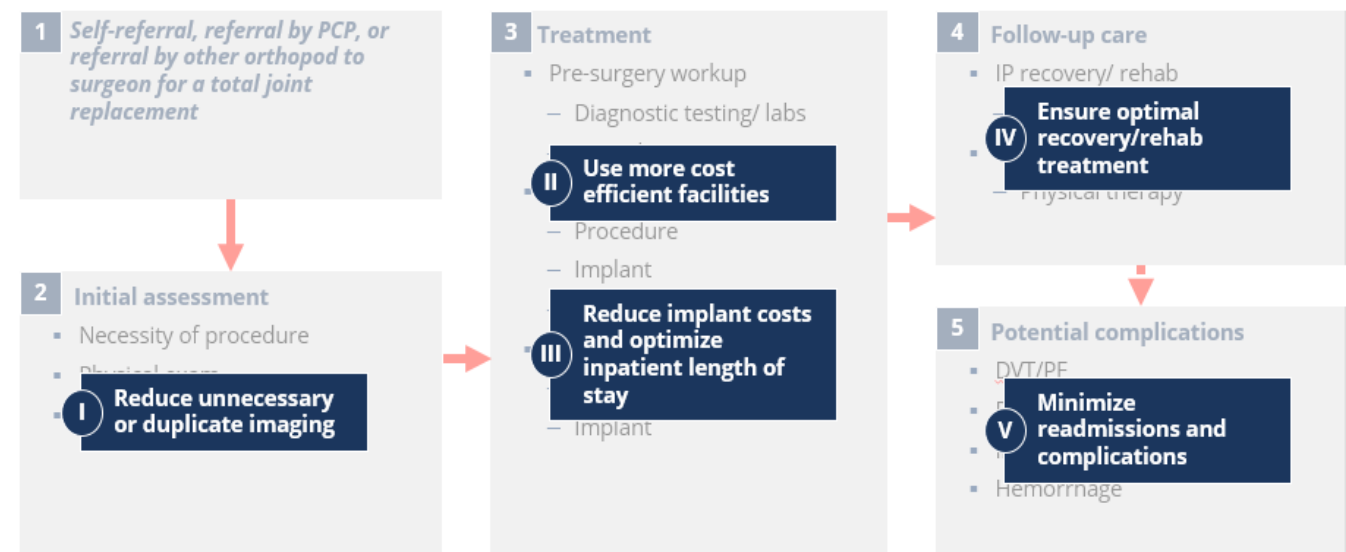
1 Self-referral, referral by PCP, or referral by other orthopod to surgeon for a total joint replacement

2 Initial assessment

Necessity of procedure

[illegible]

I Reduce unnecessary or duplicate imaging

3 Treatment

Pre-surgery workup

– Diagnostic testing/ labs

II Use more cost efficient facilities

– Procedure

– Implant

III Reduce implant costs and optimize inpatient length of stay

– Implant

4 Follow-up care

IP recovery/ rehab

IV Ensure optimal recovery/rehab treatment

– Physical therapy

5 Potential complications

DVT/PE

V Minimize readmissions and complications

Hemorrhage